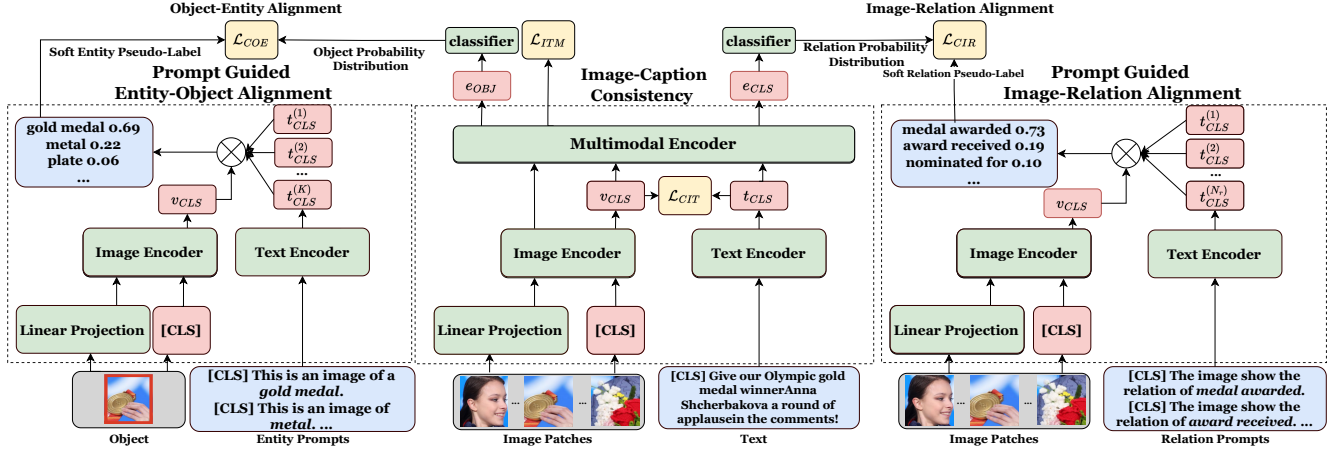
Object-Entity Alignment

$\mathcal{L}_{COE}$

Soft Entity Pseudo-Label

Object Probability Distribution

classifier

$\mathcal{L}_{ITM}$

classifier

Image-Relation Alignment

$\mathcal{L}_{CIR}$

Relation Probability Distribution

Soft Relation Pseudo-Label

Prompt Guided Entity-Object Alignment

gold medal 0.69
metal 0.22
plate 0.06
...

$t_{CLS}^{(1)}$

$t_{CLS}^{(2)}$

...

$t_{CLS}^{(K)}$

$v_{CLS}$

Image Encoder

Text Encoder

Linear Projection

[CLS]

Object

[CLS] This is an image of a *gold medal*.
[CLS] This is an image of *metal*. ...

Entity Prompts

$e_{OBJ}$

Image-Caption Consistency

$e_{CLS}$

Multimodal Encoder

$v_{CLS}$

$\mathcal{L}_{CIT}$

$t_{CLS}$

Image Encoder

Text Encoder

Linear Projection

[CLS]

Image Patches

[CLS] Give our Olympic gold medal winnerAnna Shcherbakova a round of applausein the comments!

Text

Prompt Guided Image-Relation Alignment

medal awarded 0.73
award received 0.19
nominated for 0.10
...

$t_{CLS}^{(1)}$

$t_{CLS}^{(2)}$

...

$t_{CLS}^{(N_r)}$

$v_{CLS}$

Image Encoder

Text Encoder

Linear Projection

[CLS]

Image Patches

[CLS] The image show the relation of *medal awarded*.
[CLS] The image show the relation of *award received*. ...

Relation Prompts